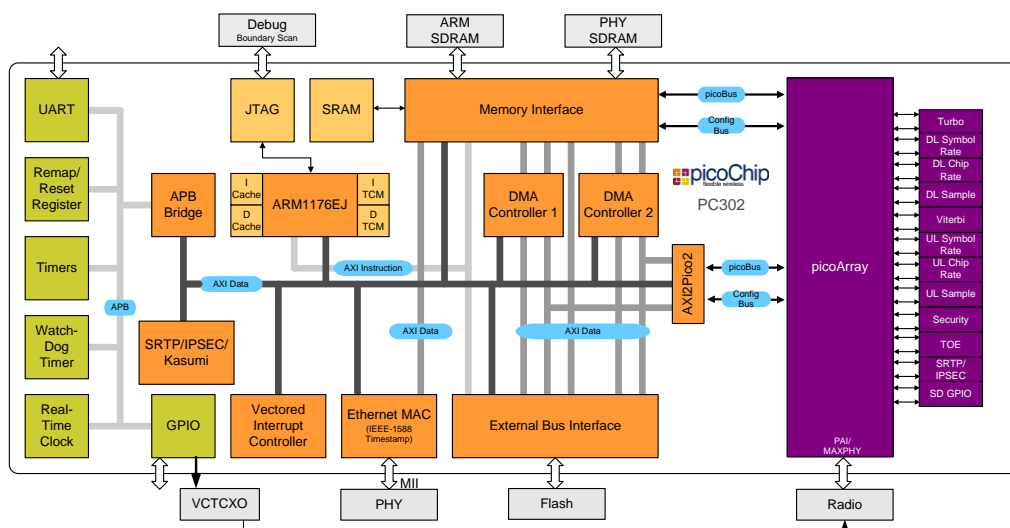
Debug
Boundary Scan

ARM
SDRAM

PHY
SDRAM

UART

JTAG

SRAM

Memory Interface

picoBus

Config
Bus

Turbo

DL Symbol
Rate

DL Chip
Rate

DL Sample

Viterbi

UL Symbol
Rate

UL Chip
Rate

UL Sample

Security

TOE

SRTP/
IPSEC

SD GPIO

Remap/
Reset
Register

APB
Bridge

I
Cache

D
Cache

ARM1176EJ

I
TCM

D
TCM

DMA
Controller 1

DMA
Controller 2

picoChip
flexible wireless

PC302

Timers

APB

AXI Instruction

AXI Data

AXI2Pico2

picoBus

Config
Bus

picoArray

Watch-
Dog
Timer

SRTP/IPSEC/
Kasumi

AXI Data

AXI Data

Real-
Time
Clock

GPIO

Vectored
Interrupt
Controller

Ethernet MAC
(IEEE-1588
Timestamp)

External Bus Interface

PAI/
MAXPHY

VCTCXO

MII

PHY

Flash

Radio